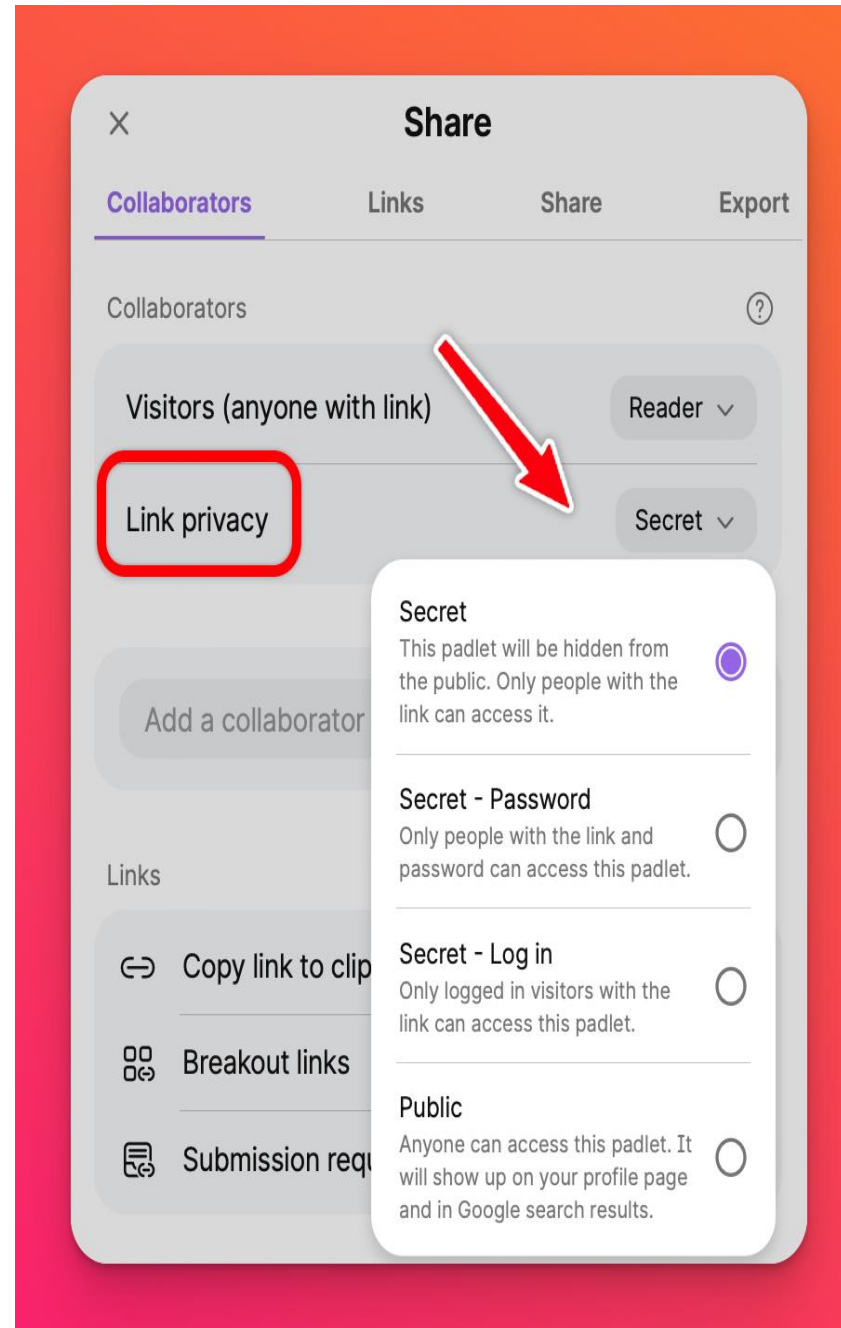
×

Share

Collaborators Links Share Export

Collaborators ?

Visitors (anyone with link) Reader

Link privacy Secret

Add a collaborator

Links

Copy link to clip

Breakout links

Submission requ

Secret
This padlet will be hidden from the public. Only people with the link can access it.

Secret - Password
Only people with the link and password can access this padlet.

Secret - Log in
Only logged in visitors with the link can access this padlet.

Public
Anyone can access this padlet. It will show up on your profile page and in Google search results.